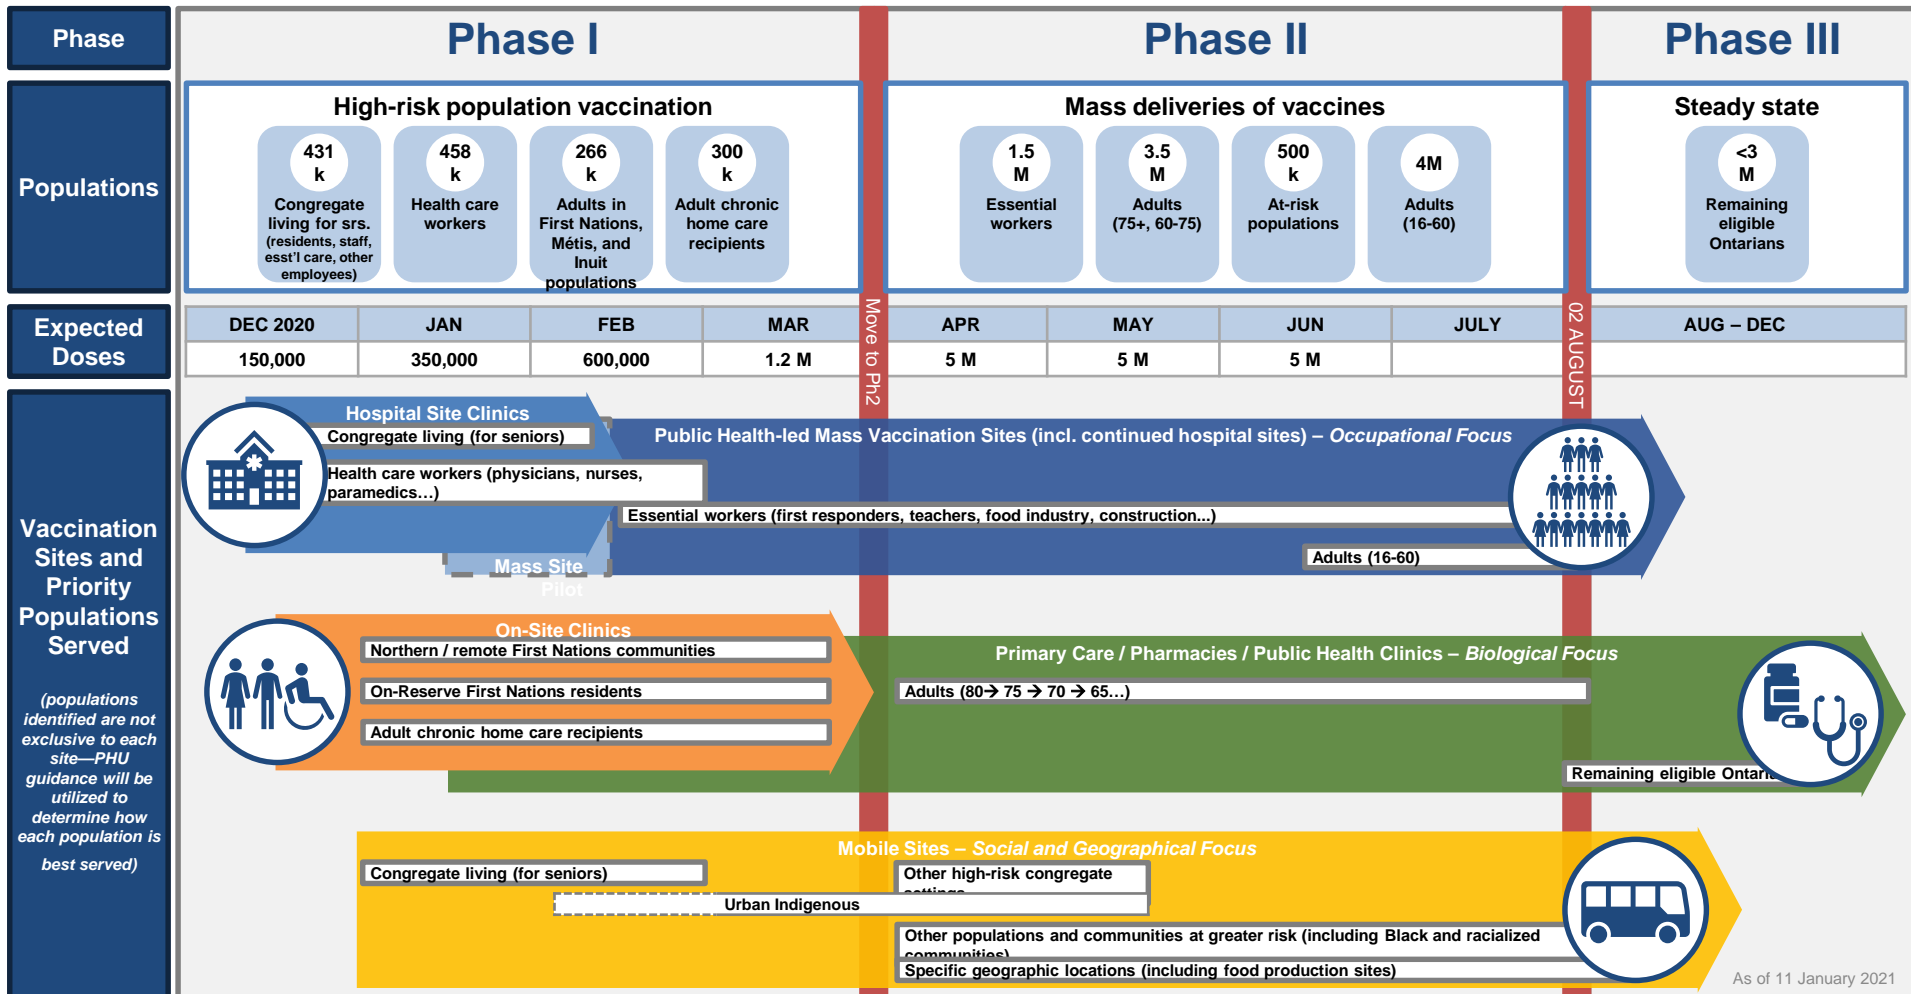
Phase

Phase I

Phase II

Phase III

Populations

High-risk population vaccination

431 k
Congregate living for srs. (residents, staff, esst'l care, other employees)

458 k
Health care workers

266 k
Adults in First Nations, Métis, and Inuit populations

300 k
Adult chronic home care recipients

Mass deliveries of vaccines

1.5 M
Essential workers

3.5 M
Adults (75+, 60-75)

500 k
At-risk populations

4M
Adults (16-60)

Steady state

<3 M
Remaining eligible Ontarians

Expected Doses

| DEC 2020 | JAN | FEB | MAR | APR | MAY | JUN | JULY | AUG – DEC |
|---|---|---|---|---|---|---|---|---|
| 150,000 | 350,000 | 600,000 | 1.2 M | 5 M | 5 M | 5 M | | |

Move to Ph2

02 AUGUST

Vaccination Sites and Priority Populations Served

(populations identified are not exclusive to each site—PHU guidance will be utilized to determine how each population is best served)

Hospital Site Clinics
Congregate living (for seniors)
Health care workers (physicians, nurses, paramedics…)
Mass Site Pilot

Public Health-led Mass Vaccination Sites (incl. continued hospital sites) – Occupational Focus
Essential workers (first responders, teachers, food industry, construction…)
Adults (16-60)

On-Site Clinics
Northern / remote First Nations communities
On-Reserve First Nations residents
Adult chronic home care recipients

Primary Care / Pharmacies / Public Health Clinics – Biological Focus
Adults (80→ 75 → 70 → 65…)
Remaining eligible Ontari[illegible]

Mobile Sites – Social and Geographical Focus
Congregate living (for seniors)
Other high-risk congregate settings
Urban Indigenous
Other populations and communities at greater risk (including Black and racialized communities)
Specific geographic locations (including food production sites)

As of 11 January 2021